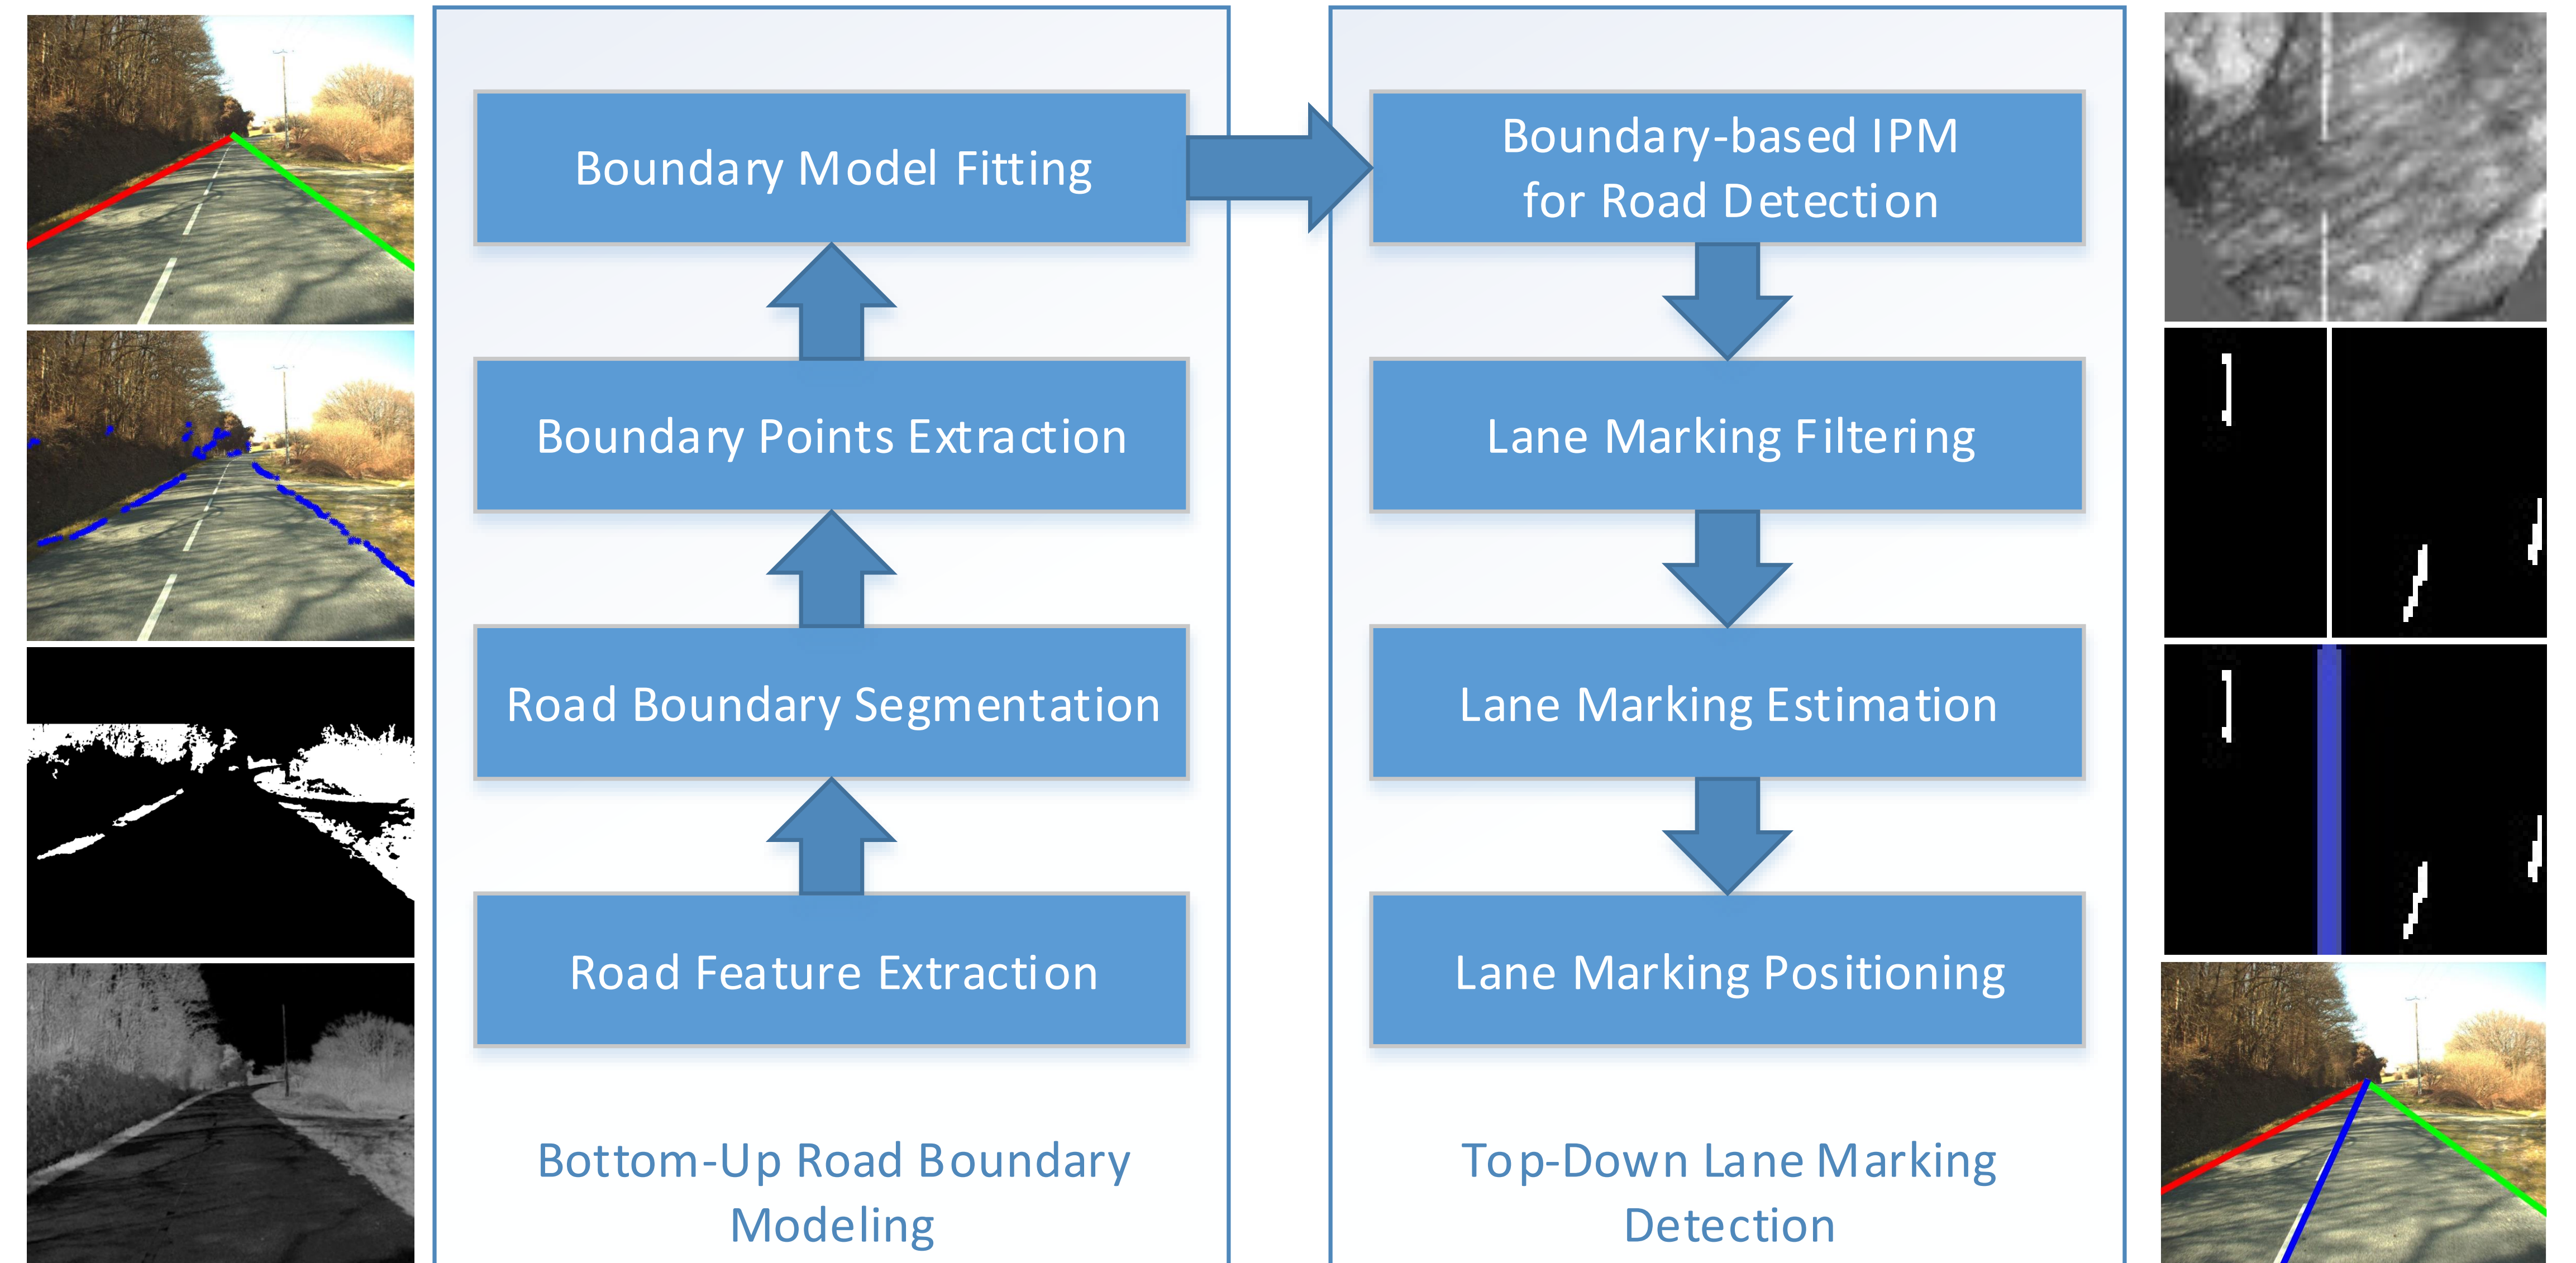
Boundary Model Fitting

Boundary Points Extraction

Road Boundary Segmentation

Road Feature Extraction

Bottom-Up Road Boundary Modeling

Boundary-based IPM for Road Detection

Lane Marking Filtering

Lane Marking Estimation

Lane Marking Positioning

Top-Down Lane Marking Detection